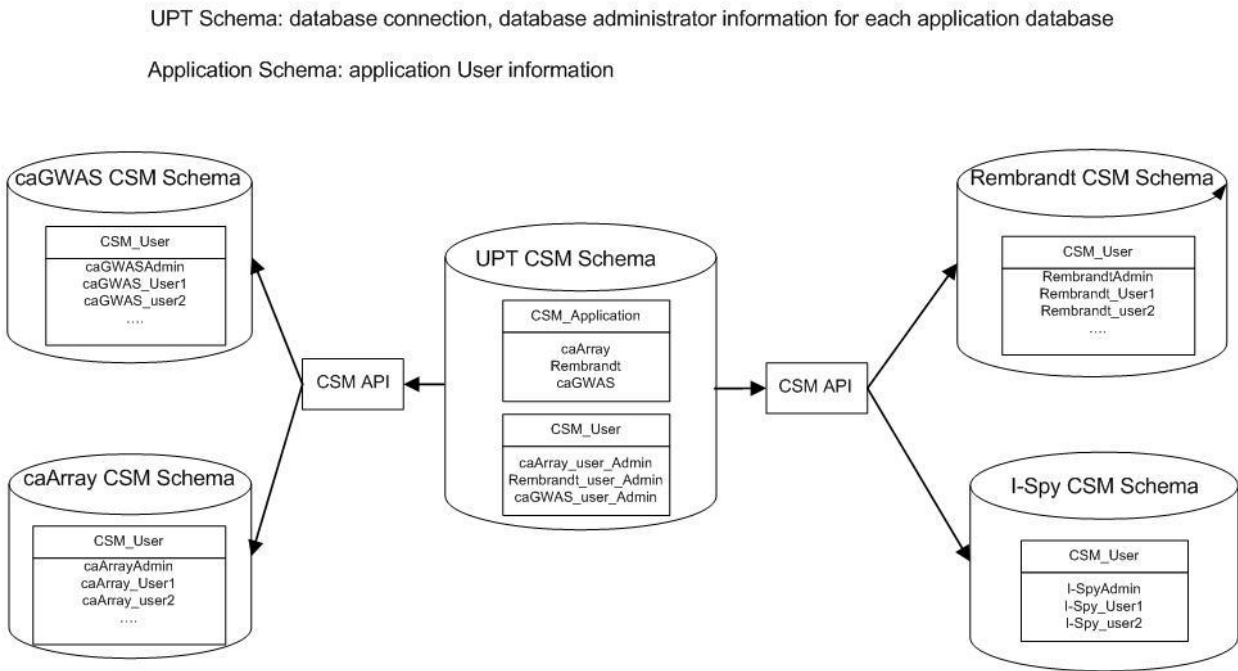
UPT Schema: database connection, database administrator information for each application database

Application Schema: application User information

caGWAS CSM Schema

CSM_User

caGWASAdmin
caGWAS_User1
caGWAS_user2
....

caArray CSM Schema

CSM_User

caArrayAdmin
caArray_User1
caArray_user2
....

CSM API

UPT CSM Schema

CSM_Application

caArray
Rembrandt
caGWAS

CSM_User

caArray_user_Admin
Rembrandt_user_Admin
caGWAS_user_Admin

CSM API

Rembrandt CSM Schema

CSM_User

RembrandtAdmin
Rembrandt_User1
Rembrandt_user2
....

I-Spy CSM Schema

CSM_User

I-SpyAdmin
I-Spy_User1
I-Spy_user2